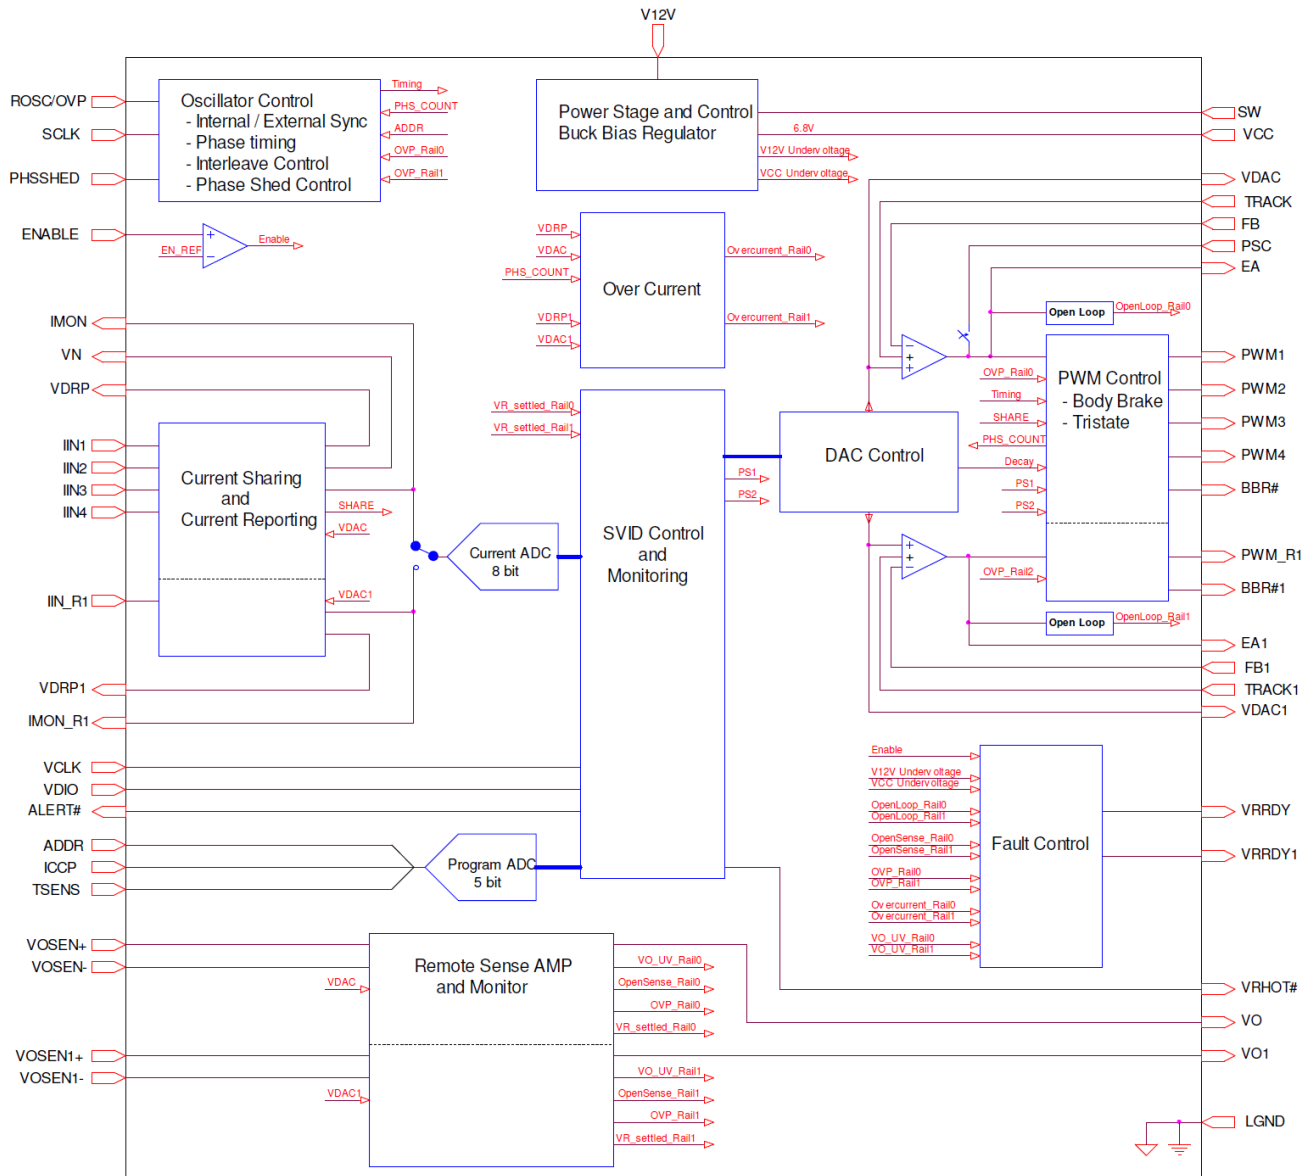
V12V

ROSC/OVP
SCLK
PHSSHED
ENABLE

Oscillator Control
- Internal / External Sync
- Phase timing
- Interleave Control
- Phase Shed Control

Timing
PHS_COUNT
ADDR
OVP_Rail0
OVP_Rail1

EN_REF
Enable

Power Stage and Control
Buck Bias Regulator

6.8V
V12V Underv oltage
VCC Underv oltage

SW
VCC
VDAC
TRACK
FB
PSC
EA

VDRP
VDAC
PHS_COUNT
VDRP1
VDAC1

Over Current

Ov ercurrent_Rail0
Ov ercurrent_Rail1

Open Loop
OpenLoop_Rail0

IMON
VN
VDRP
IIN1
IIN2
IIN3
IIN4
IIN_R1
VDRP1
IMON_R1

Current Sharing
and
Current Reporting

SHARE
VDAC
VDAC1

Current ADC
8 bit

VR_settled_Rail0
VR_settled_Rail1

SVID Control
and
Monitoring

PS1
PS2

DAC Control

OVP_Rail0
Timing
SHARE
PHS_COUNT
Decay
PS1
PS2

PWM Control
- Body Brake
- Tristate

PWM1
PWM2
PWM3
PWM4
BBR#
PWM_R1
BBR#1

OVP_Rail2

Open Loop
OpenLoop_Rail1

EA1
FB1
TRACK1
VDAC1

VCLK
VDIO
ALERT#
ADDR
ICCP
TSENS

Program ADC
5 bit

Enable
V12V Underv oltage
VCC Underv oltage
OpenLoop_Rail0
OpenLoop_Rail1
OpenSense_Rail0
OpenSense_Rail1
OVP_Rail0
OVP_Rail1
Ov ercurrent_Rail0
Ov ercurrent_Rail1
VO_UV_Rail0
VO_UV_Rail1

Fault Control

VRRDY
VRRDY1
VRHOT#
VO
VO1
LGND

VOSEN+
VOSEN-
VOSEN1+
VOSEN1-

VDAC
VDAC1

Remote Sense AMP
and Monitor

VO_UV_Rail0
OpenSense_Rail0
OVP_Rail0
VR_settled_Rail0
VO_UV_Rail1
OpenSense_Rail1
OVP_Rail1
VR_settled_Rail1